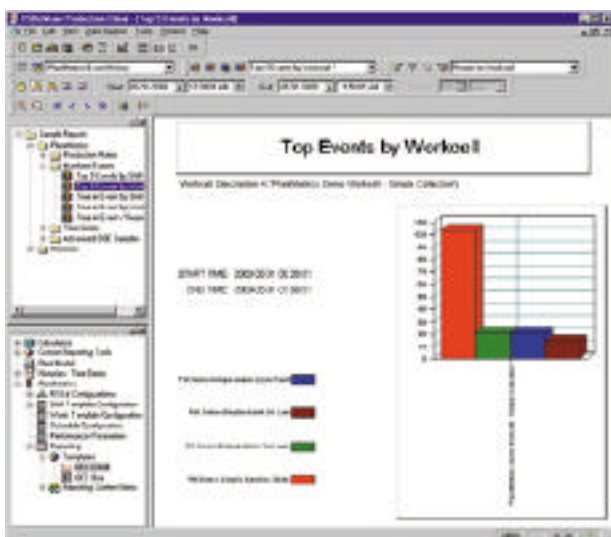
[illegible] - [Top 5 Events by Workcell]

Top Events by Workcell

Workcell Description = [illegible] Demo Workcell - Simple Collection

START TIME: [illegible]
END TIME: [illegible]

Sample Reports
PlantMetrics
Production Rates
Workcell Events
Top 5 Events by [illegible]
Top 5 Events by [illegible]
Time and Events by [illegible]
Time and Events by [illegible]
Time and Events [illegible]
Time Series
Advanced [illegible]
Modules

Libraries
Custom Reporting Tools
Plant Model
Historian - Time Series
Applications
Reporting
Templates

| 100 |
|---|
| 95 |
| 90 |
| 85 |
| 80 |
| 75 |
| 70 |
| 65 |
| 60 |
| 55 |
| 50 |
| 45 |
| 40 |
| 35 |
| 30 |
| 25 |
| 20 |
| 15 |
| 10 |
| 5 |
| 0 |

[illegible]
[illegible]
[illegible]
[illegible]
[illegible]